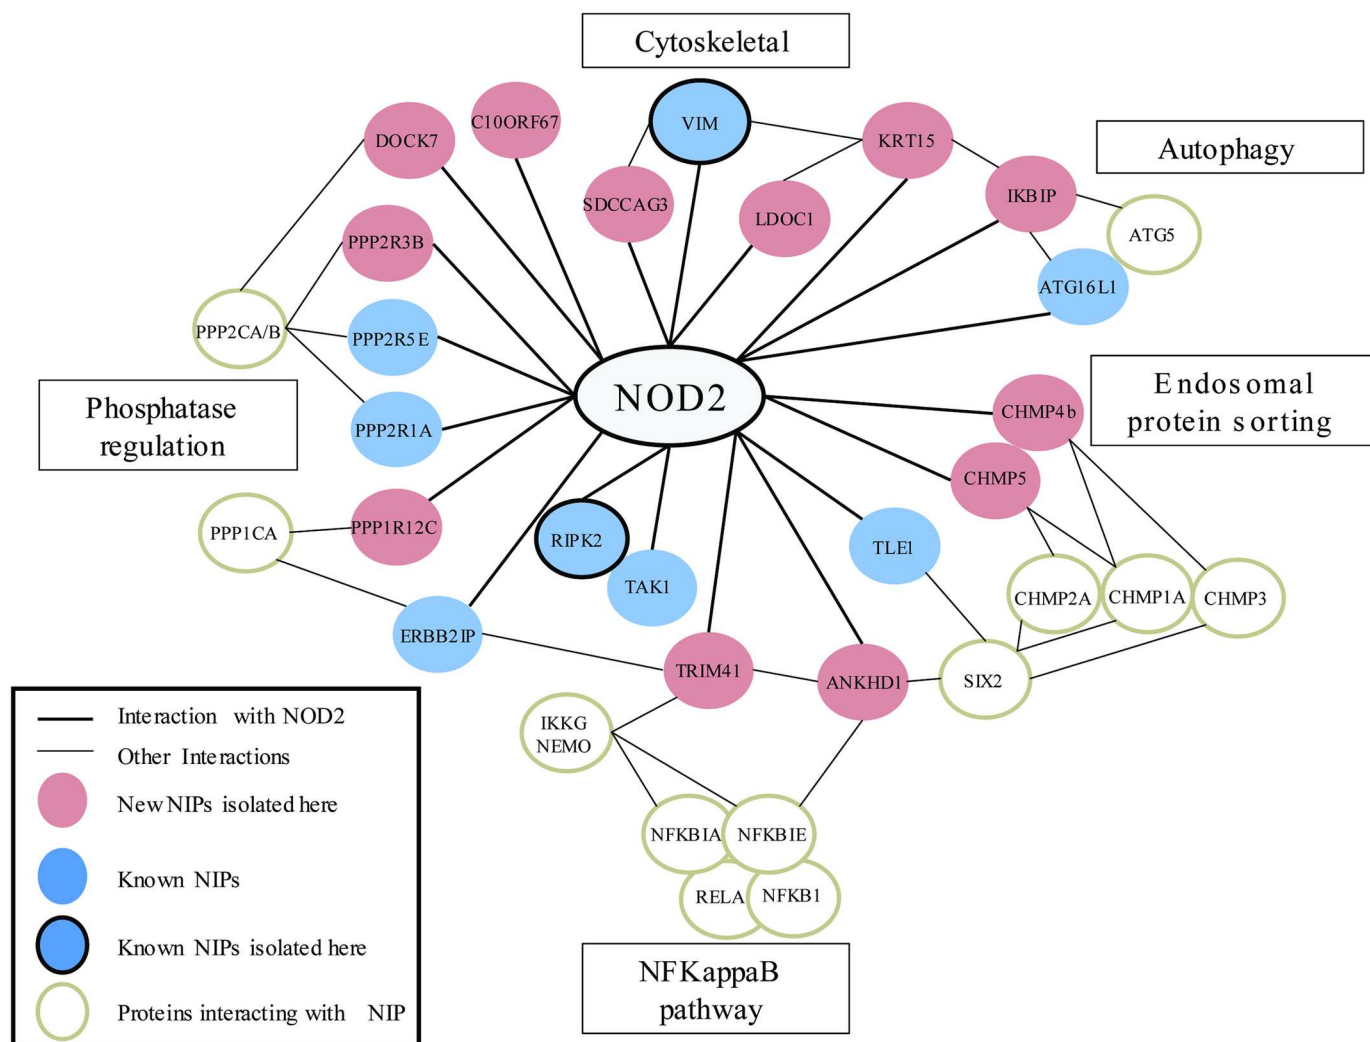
Cytoskeletal

Autophagy

Endosomal protein sorting

Phosphatase regulation

NFKappaB pathway

NOD2

DOCK7

C10ORF67

VIM

SDCCAG3

LDOC1

KRT15

IKBIP

ATG5

ATG16L1

PPP2R3B

PPP2CA/B

PPP2R5E

PPP2R1A

PPP1CA

PPP1R12C

RIPK2

TAK1

TLE1

CHMP4b

CHMP5

CHMP2A

CHMP1A

CHMP3

SIX2

ERBB2IP

TRIM41

ANKHD1

IKKG NEMO

NFKBIA

NFKBIE

RELA

NFKB1

Interaction with NOD2

Other Interactions

New NIPs isolated here

Known NIPs

Known NIPs isolated here

Proteins interacting with NIP